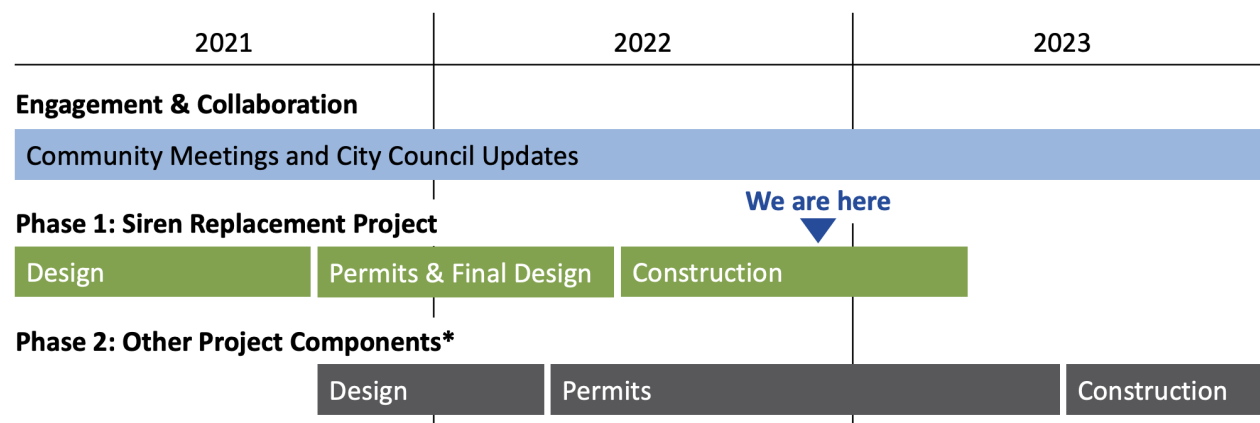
2021 2022 2023

Engagement & Collaboration

Community Meetings and City Council Updates

We are here

Phase 1: Siren Replacement Project

Design

Permits & Final Design

Construction

Phase 2: Other Project Components*

Design

Permits

Construction